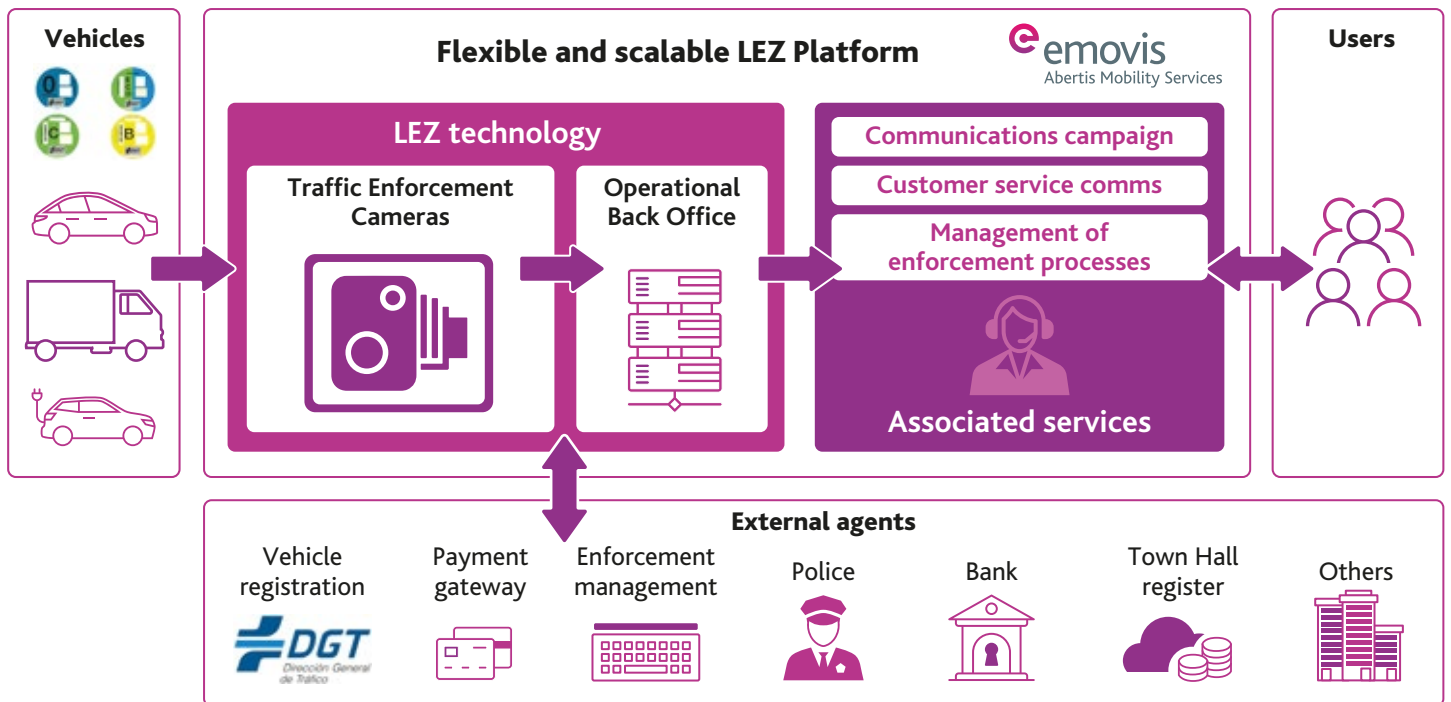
Vehicles

0

ECO

C

B

Flexible and scalable LEZ Platform

emovis
Abertis Mobility Services

LEZ technology

Traffic Enforcement Cameras

Operational Back Office

Communications campaign

Customer service comms

Management of enforcement processes

Associated services

Users

External agents

Vehicle registration

DGT
Dirección General de Tráfico

Payment gateway

Enforcement management

Police

Bank

Town Hall register

Others